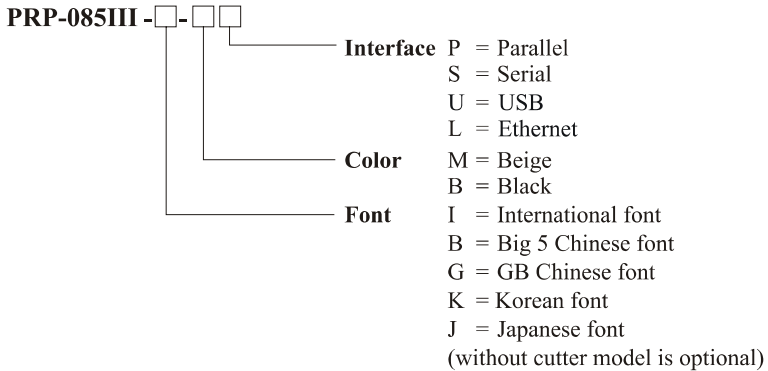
PRP-085III -□-□□

Interface P = Parallel
S = Serial
U = USB
L = Ethernet

Color M = Beige
B = Black

Font I = International font
B = Big 5 Chinese font
G = GB Chinese font
K = Korean font
J = Japanese font
(without cutter model is optional)